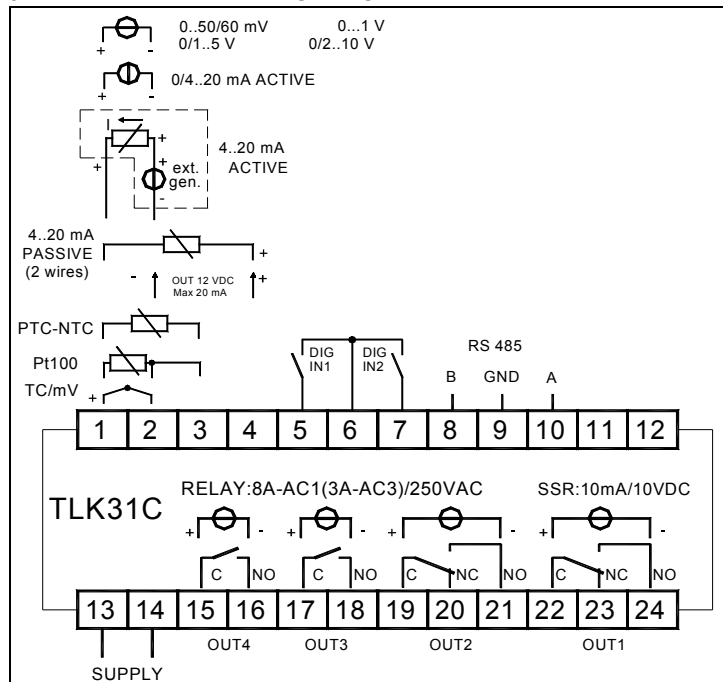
+ -
0..50/60 mV 0...1 V
0/1..5 V 0/2..10 V

+ -
0/4..20 mA ACTIVE

+ +
4..20 mA ACTIVE
ext. gen.
+ -

4..20 mA PASSIVE (2 wires)
- +
OUT 12 VDC Max 20 mA
+

PTC-NTC
Pt100
TC/mV
+

DIG IN1
DIG IN2
RS 485
B GND A

| 1 | 2 | 3 | 4 | 5 | 6 | 7 | 8 | 9 | 10 | 11 | 12 |
|---|---|---|---|---|---|---|---|---|---|---|---|

TLK31C

RELAY:8A-AC1(3A-AC3)/250VAC
SSR:10mA/10VDC

+ - + - + - + -

C NO C NO C NC NO C NC NO

| 13 | 14 | 15 | 16 | 17 | 18 | 19 | 20 | 21 | 22 | 23 | 24 |
|---|---|---|---|---|---|---|---|---|---|---|---|

OUT4 OUT3 OUT2 OUT1

SUPPLY